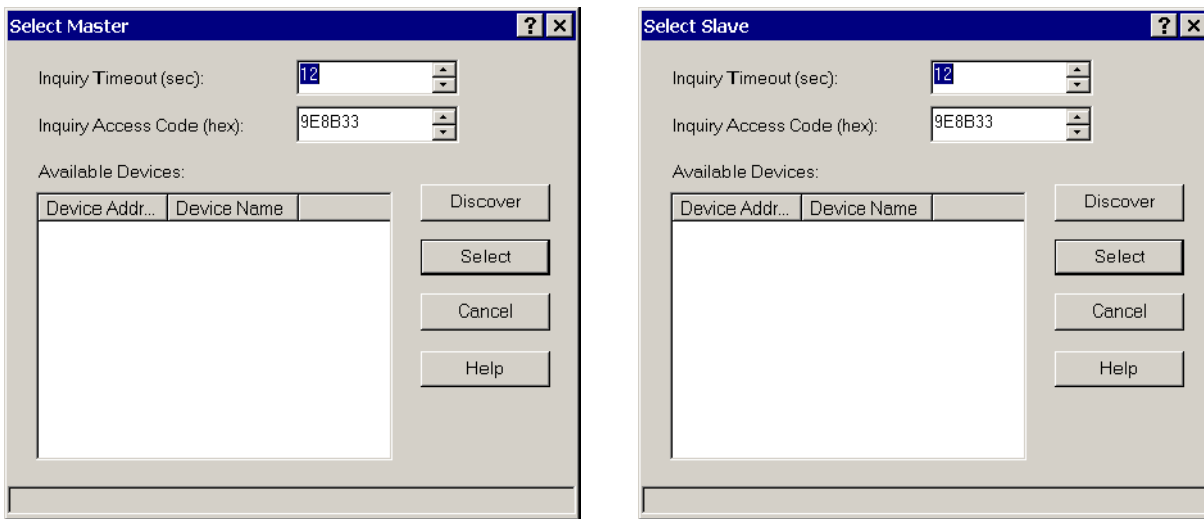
Select Master

? ×

Inquiry Timeout (sec): 12

Inquiry Access Code (hex): 9E8B33

Available Devices:

| Device Addr... | Device Name |
|---|---|

Discover

Select

Cancel

Help

Select Slave

? ×

Inquiry Timeout (sec): 12

Inquiry Access Code (hex): 9E8B33

Available Devices:

| Device Addr... | Device Name |
|---|---|

Discover

Select

Cancel

Help